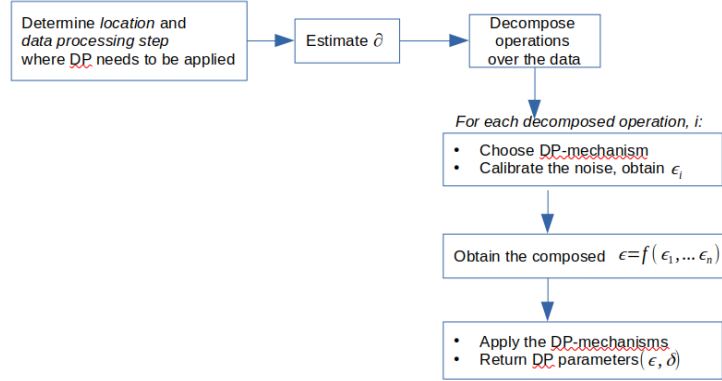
Determine *location* and *data processing step* where DP needs to be applied

Estimate $\partial$

Decompose operations over the data

*For each decomposed operation, i:*

- Choose DP-mechanism
- Calibrate the noise, obtain $\epsilon_i$

Obtain the composed $\epsilon = f(\epsilon_1, \ldots \epsilon_n)$

- Apply the DP-mechanisms
- Return DP parameters $(\epsilon, \delta)$